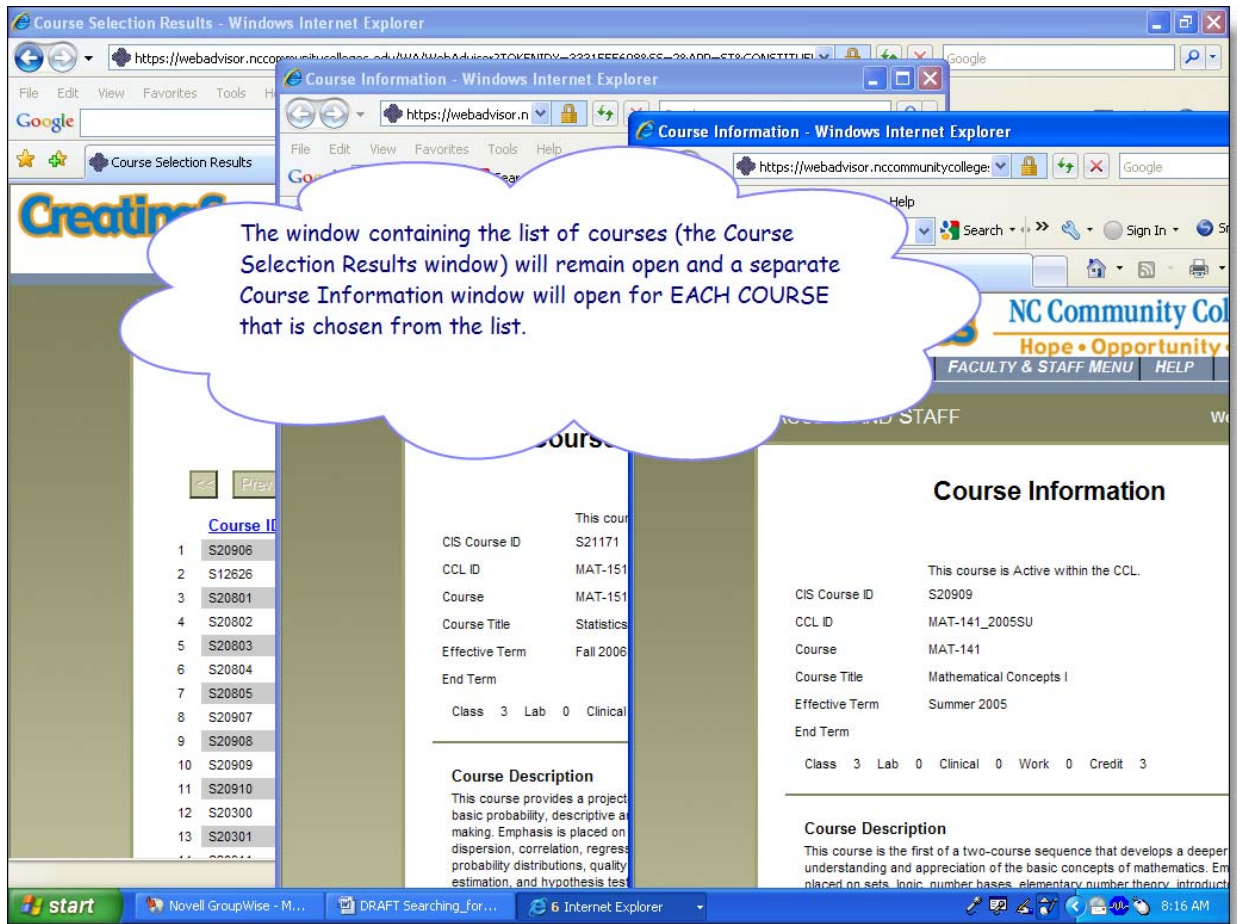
Course Selection Results - Windows Internet Explorer

https://webadvisor.nccommunitycolleges.edu/WA/WebAdvisor?TOKENIDX=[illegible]

Google

File Edit View Favorites Tools H

Google

Course Selection Results

Course Information - Windows Internet Explorer

https://webadvisor.n

File Edit View Favorites Tools Help

Course Information - Windows Internet Explorer

https://webadvisor.nccommunitycollege:

Google

Help

Search

Sign In

The window containing the list of courses (the Course Selection Results window) will remain open and a separate Course Information window will open for EACH COURSE that is chosen from the list.

NC Community Col

Hope • Opportunity

FACULTY & STAFF MENU HELP

STAFF

<< Prev

Course ID

1 S20906
2 S12626
3 S20801
4 S20802
5 S20803
6 S20804
7 S20805
8 S20907
9 S20908
10 S20909
11 S20910
12 S20300
13 S20301

Course

This cour

| CIS Course ID | S21171 |
|---|---|
| CCL ID | MAT-151 |
| Course | MAT-151 |
| Course Title | Statistics |
| Effective Term | Fall 2006 |
| End Term | |

Class 3 Lab 0 Clinical

Course Description

This course provides a project basic probability, descriptive a making. Emphasis is placed on dispersion, correlation, regress probability distributions, quality estimation, and hypothesis test

Course Information

This course is Active within the CCL.

| CIS Course ID | S20909 |
|---|---|
| CCL ID | MAT-141_2005SU |
| Course | MAT-141 |
| Course Title | Mathematical Concepts I |
| Effective Term | Summer 2005 |
| End Term | |

Class 3 Lab 0 Clinical 0 Work 0 Credit 3

Course Description

This course is the first of a two-course sequence that develops a deeper understanding and appreciation of the basic concepts of mathematics. Em placed on sets, logic, number bases, elementary number theory, introduct

start Novell GroupWise - M... DRAFT Searching_for... 6 Internet Explorer 8:16 AM